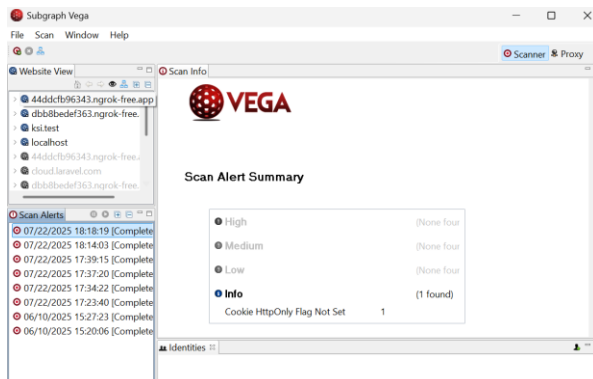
Subgraph Vega

File Scan Window Help

Scanner Proxy

Website View

44ddcfb96343.ngrok-free.app
dbb8bedef363.ngrok-free.
ksi.test
localhost
44ddcfb96343.ngrok-free.
cloud.laravel.com
dbb8bedef363.ngrok-free.

Scan Info

VEGA

Scan Alert Summary

| | |
|---|---|
| High | (None four |
| Medium | (None four |
| Low | (None four |
| Info | (1 found) |
| Cookie HttpOnly Flag Not Set | 1 |

Scan Alerts

07/22/2025 18:18:19 [Complete
07/22/2025 18:14:03 [Complete
07/22/2025 17:39:15 [Complete
07/22/2025 17:37:20 [Complete
07/22/2025 17:34:22 [Complete
07/22/2025 17:23:40 [Complete
06/10/2025 15:27:23 [Complete
06/10/2025 15:20:06 [Complete

Identities